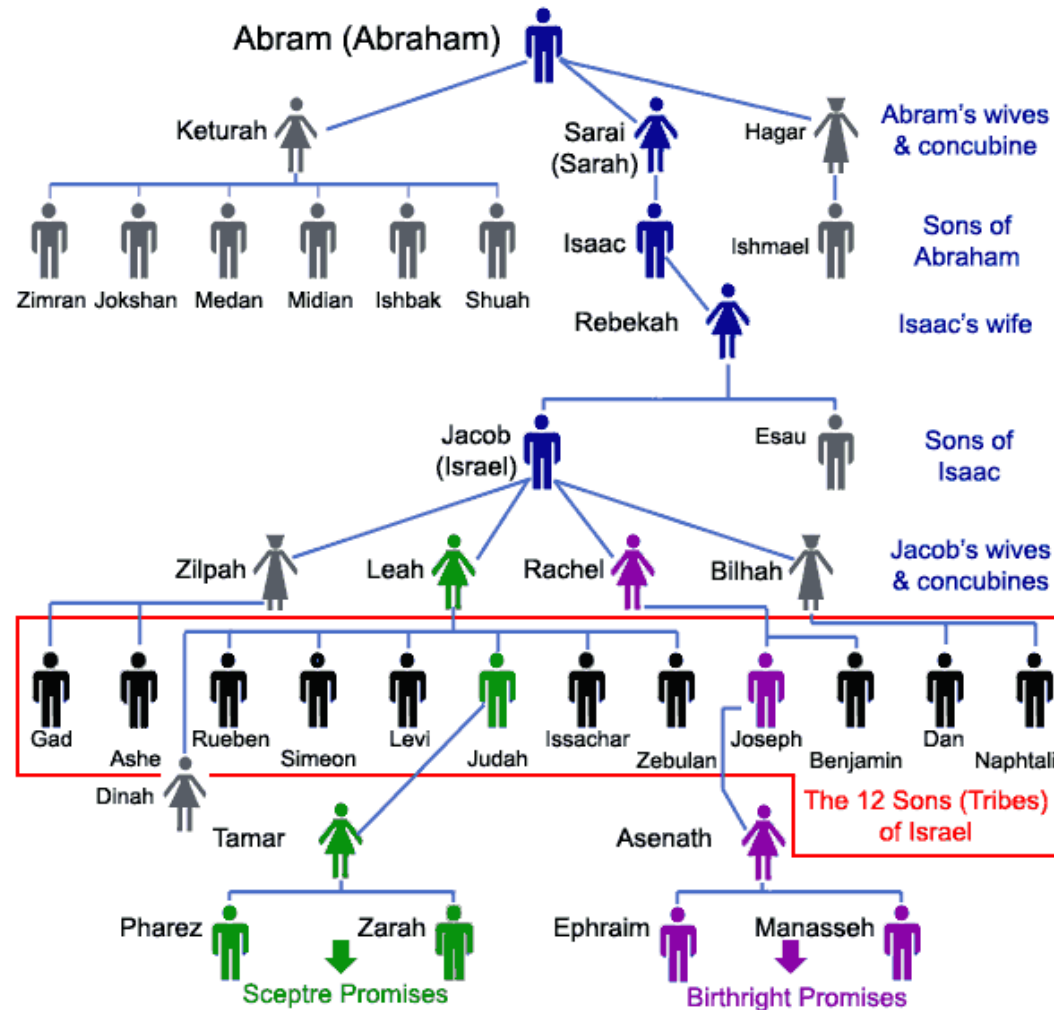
Abram (Abraham)

Keturah

Sarai (Sarah)

Hagar

Abram's wives & concubine

Zimran Jokshan Medan Midian Ishbak Shuah

Isaac

Ishmael

Sons of Abraham

Rebekah

Isaac's wife

Jacob (Israel)

Esau

Sons of Isaac

Zilpah

Leah

Rachel

Bilhah

Jacob's wives & concubines

Gad

Ashe

Rueben

Simeon

Levi

Judah

Issachar

Zebulan

Joseph

Benjamin

Dan

Naphtali

Dinah

The 12 Sons (Tribes) of Israel

Tamar

Asenath

Pharez

Zarah

Ephraim

Manasseh

Sceptre Promises

Birthright Promises